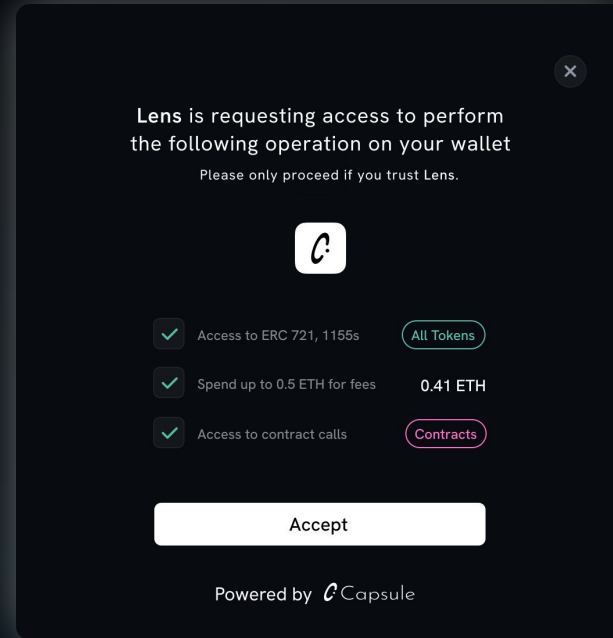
Lens is requesting access to perform the following operation on your wallet

Please only proceed if you trust Lens.

Access to ERC 721, 1155s All Tokens

Spend up to 0.5 ETH for fees 0.41 ETH

Access to contract calls Contracts

Accept

Powered by Capsule